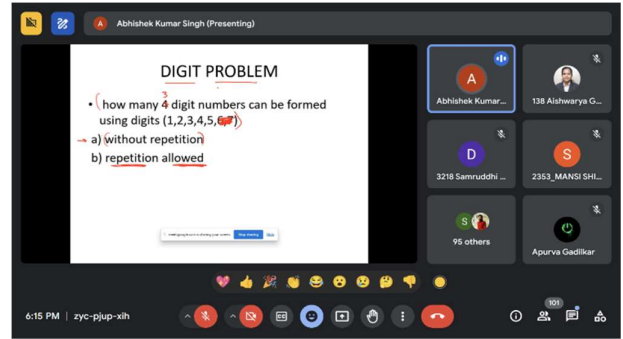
A Abhishek Kumar Singh (Presenting)

DIGIT PROBLEM

• how many 4 digit numbers can be formed using digits (1,2,3,4,5,6)

a) without repetition

b) repetition allowed

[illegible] Stop sharing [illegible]

A
Abhishek Kumar...

138 Aishwarya G...

D
3218 Samruddhi ...

S
2353_MANSI SHI...

S
95 others

Apurva Gadlikar

6:15 PM | zyc-pjup-xih

101